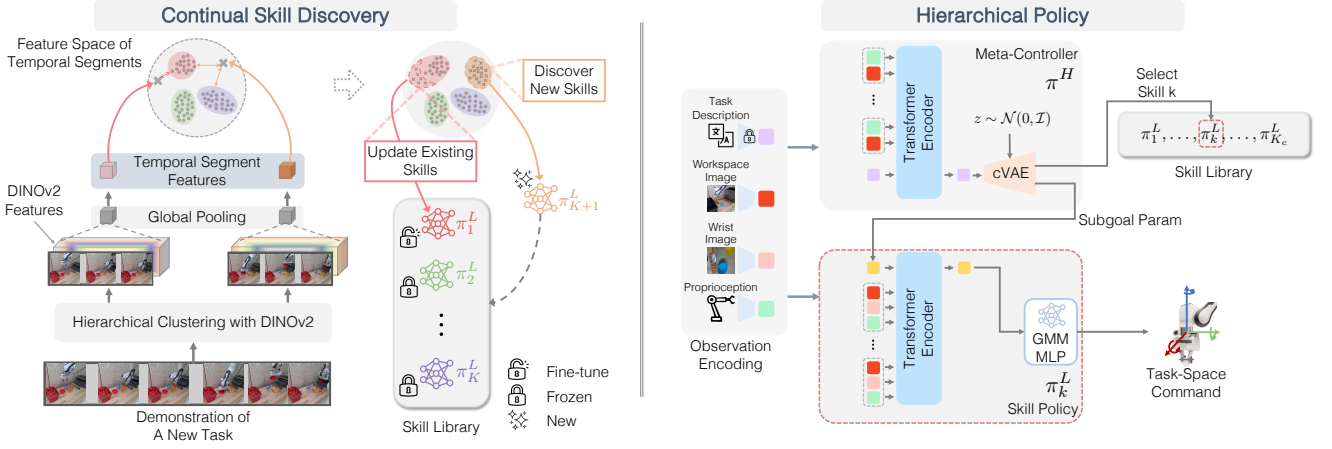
Continual Skill Discovery

Feature Space of Temporal Segments

Discover New Skills

Update Existing Skills

Temporal Segment Features

DINOv2 Features

Global Pooling

$\pi_{K+1}^L$

$\pi_1^L$

$\pi_2^L$

$\pi_K^L$

Hierarchical Clustering with DINOv2

Demonstration of A New Task

Skill Library

Fine-tune

Frozen

New

Hierarchical Policy

Task Description

Workspace Image

Wrist Image

Proprioception

Observation Encoding

Transformer Encoder

Meta-Controller

$\pi^H$

$z \sim \mathcal{N}(0, \mathcal{I})$

cVAE

Select Skill k

$\pi_1^L, \ldots, \pi_k^L, \ldots, \pi_{K_c}^L$

Skill Library

Subgoal Param

Transformer Encoder

GMM MLP

$\pi_k^L$

Skill Policy

Task-Space Command